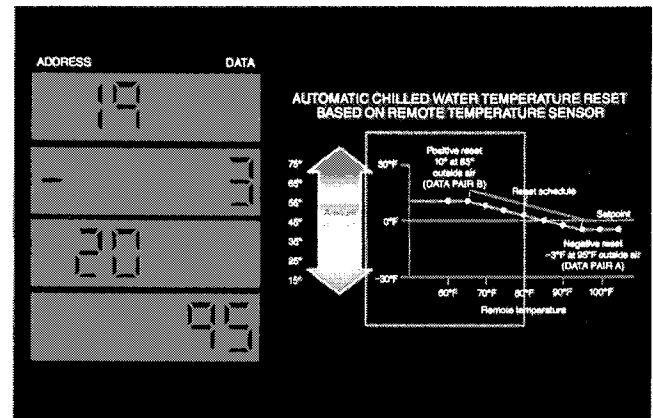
ADDRESS

DATA

19

- 3

20

95

AUTOMATIC CHILLED WATER TEMPERATURE RESET BASED ON REMOTE TEMPERATURE SENSOR

75°
65°
55°
45°
35°
25°
15°

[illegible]

30°F

0°F

-30°F

Positive reset 10° at 65° outside air (DATA PAIR B)

Reset schedule

Setpoint

Negative reset -3°F at 95°F outside air (DATA PAIR A)

60°F
70°F
80°F
90°F
100°F

Remote temperature